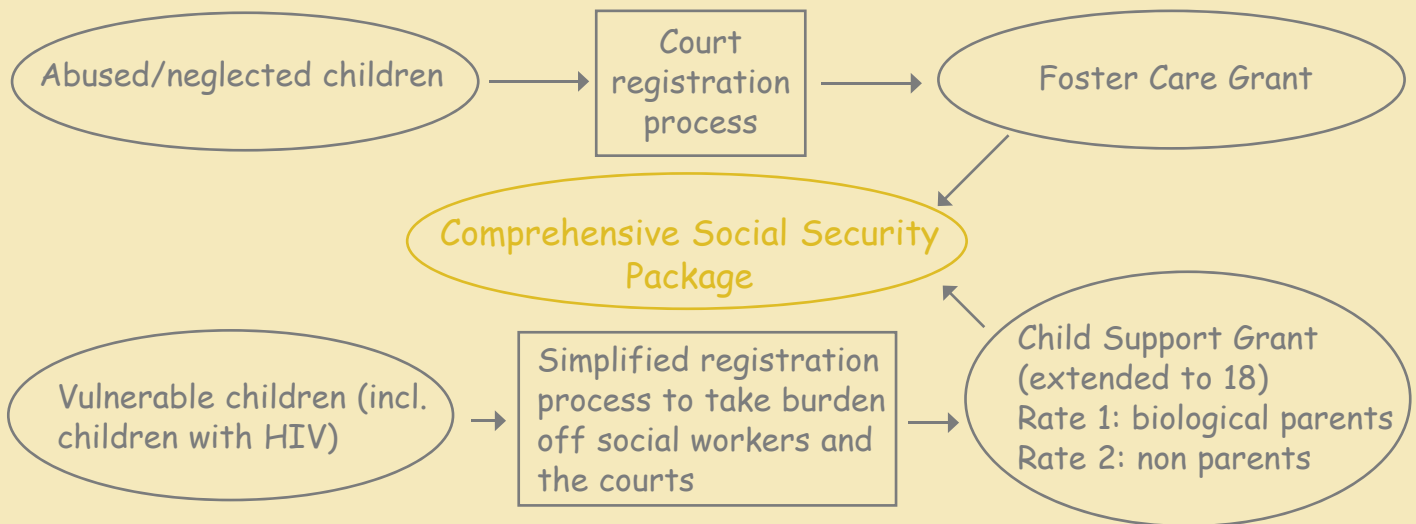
Abused/neglected children

Court registration process

Foster Care Grant

Comprehensive Social Security Package

Vulnerable children (incl. children with HIV)

Simplified registration process to take burden off social workers and the courts

Child Support Grant (extended to 18)
Rate 1: biological parents
Rate 2: non parents